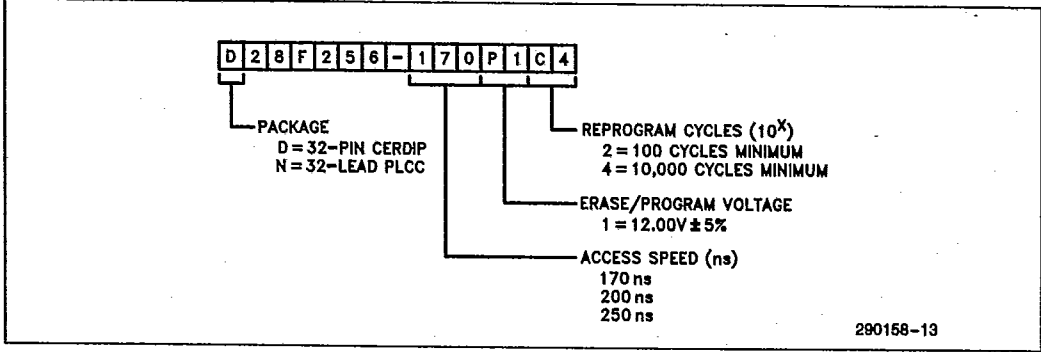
D 2 8 F 2 5 6 - 1 7 0 P 1 C 4

PACKAGE
D = 32-PIN CERDIP
N = 32-LEAD PLCC

REPROGRAM CYCLES ($10^X$)
2 = 100 CYCLES MINIMUM
4 = 10,000 CYCLES MINIMUM

ERASE/PROGRAM VOLTAGE
1 = 12.00V ± 5%

ACCESS SPEED (ns)
170 ns
200 ns
250 ns

290158-13